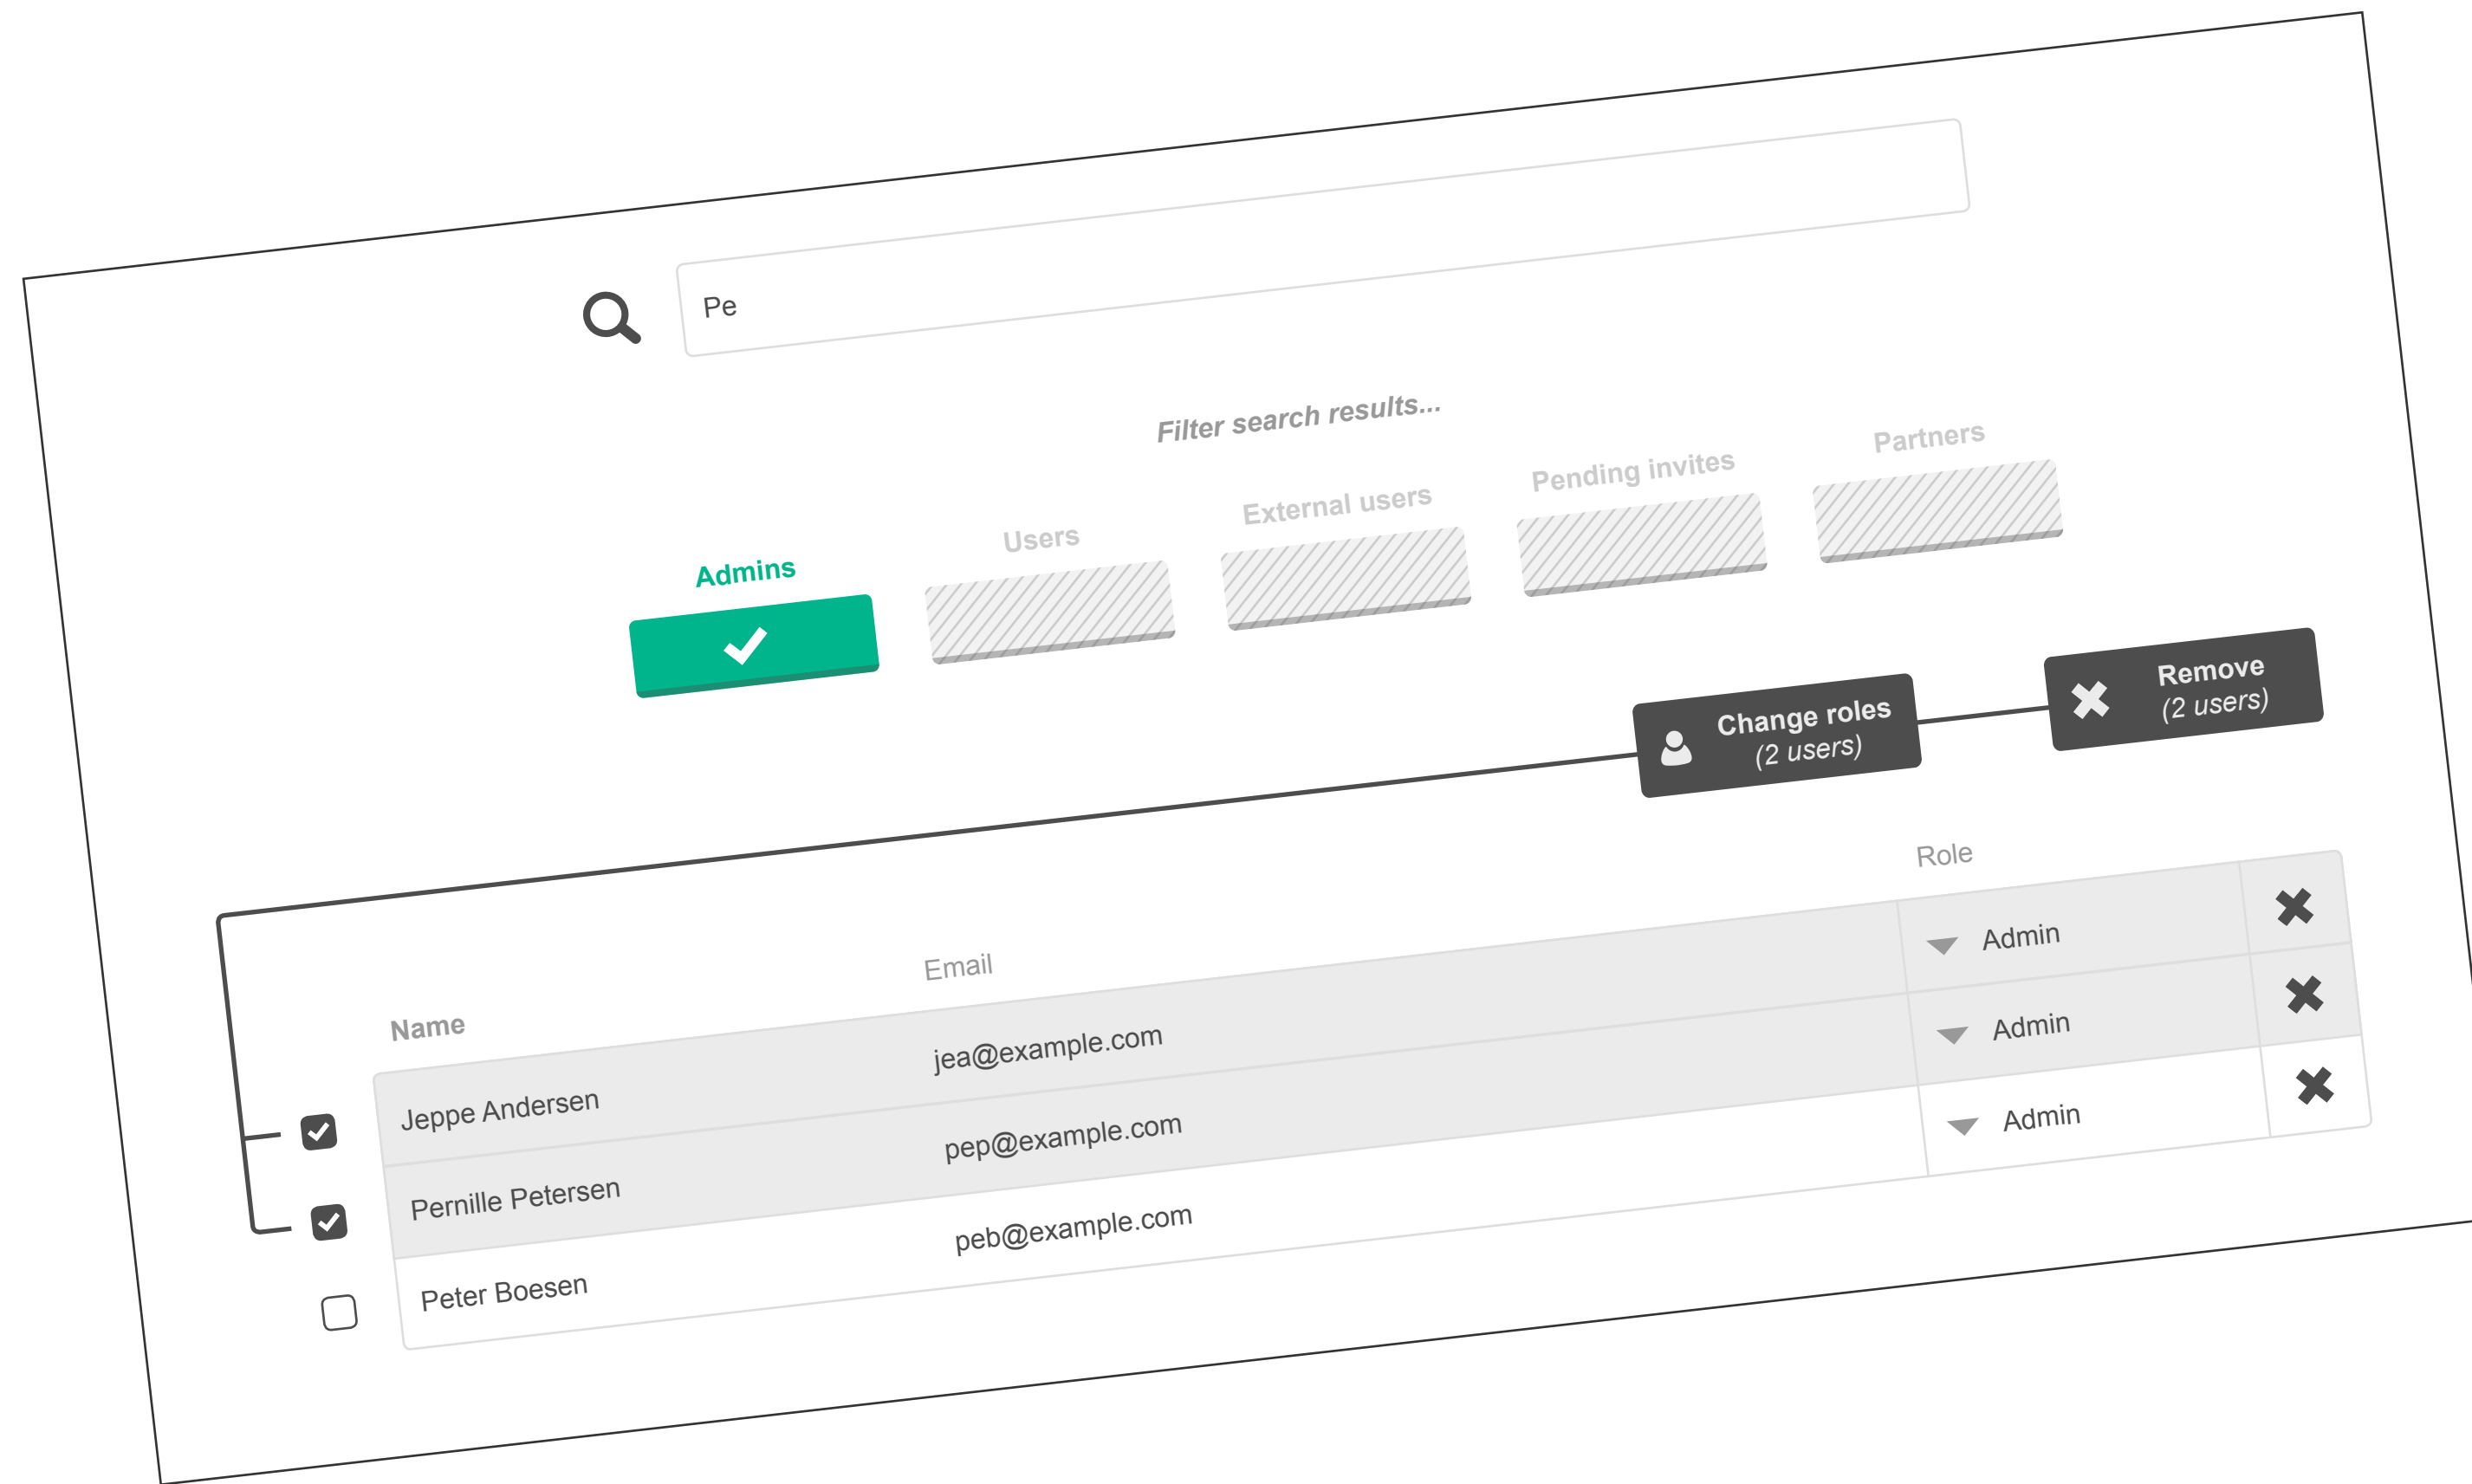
Pe

Filter search results...

Admins

Users

External users

Pending invites

Partners

Change roles
(2 users)

Remove
(2 users)

| Name | Email | Role | |
|---|---|---|---|
| Jeppe Andersen | jea@example.com | Admin | ✖ |
| Pernille Petersen | pep@example.com | Admin | ✖ |
| Peter Boesen | peb@example.com | Admin | ✖ |